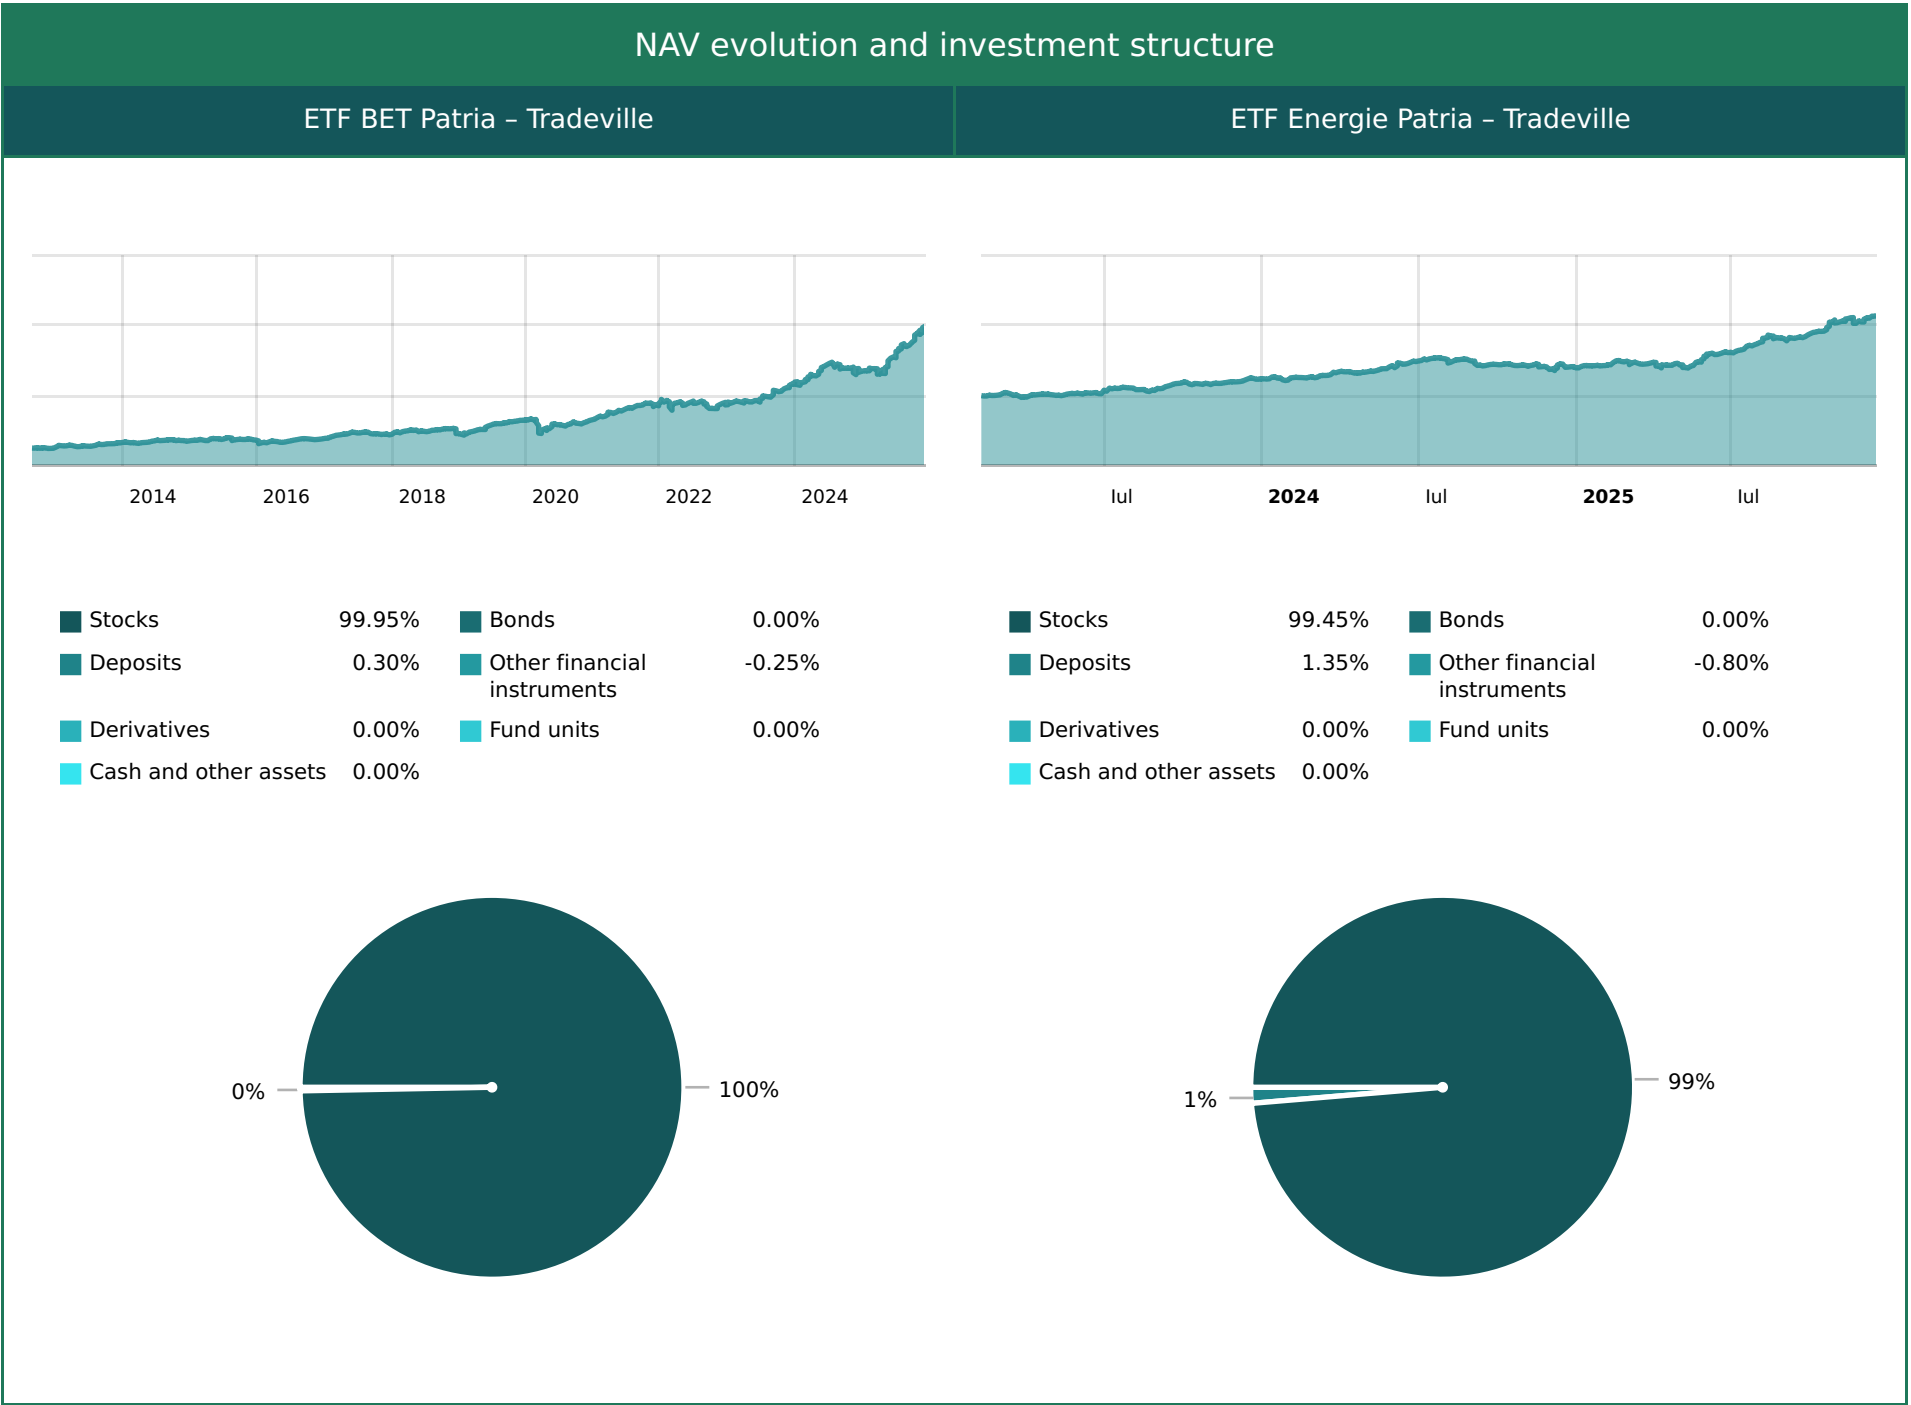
NAV evolution and investment structure

ETF BET Patria – Tradeville

2014 2016 2018 2020 2022 2024

| | | | |
|---|---|---|---|
| Stocks | 99.95% | Bonds | 0.00% |
| Deposits | 0.30% | Other financial instruments | -0.25% |
| Derivatives | 0.00% | Fund units | 0.00% |
| Cash and other assets | 0.00% | | |

0%

100%

ETF Energie Patria – Tradeville

Iul 2024 Iul 2025 Iul

| | | | |
|---|---|---|---|
| Stocks | 99.45% | Bonds | 0.00% |
| Deposits | 1.35% | Other financial instruments | -0.80% |
| Derivatives | 0.00% | Fund units | 0.00% |
| Cash and other assets | 0.00% | | |

1%

99%